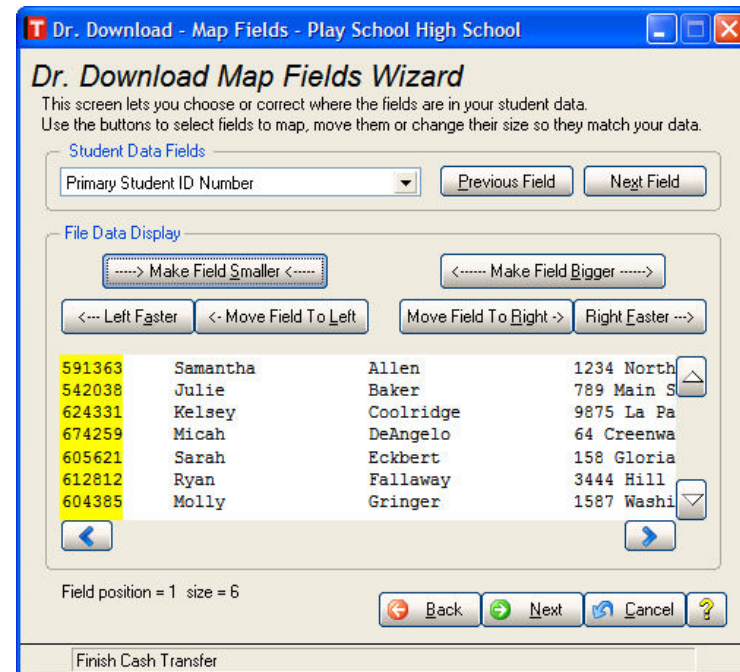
T Dr. Download - Map Fields - Play School High School

Dr. Download Map Fields Wizard

This screen lets you choose or correct where the fields are in your student data.
Use the buttons to select fields to map, move them or change their size so they match your data.

Student Data Fields

Primary Student ID Number

Previous Field

Next Field

File Data Display

-----> Make Field Smaller <-----

<------ Make Field Bigger ------>

<--- Left Faster

<- Move Field To Left

Move Field To Right ->

Right Faster --->

| | | | |
|---|---|---|---|
| 591363 | Samantha | Allen | 1234 North |
| 542038 | Julie | Baker | 789 Main S |
| 624331 | Kelsey | Coolridge | 9875 La Pa |
| 674259 | Micah | DeAngelo | 64 Creenwa |
| 605621 | Sarah | Eckbert | 158 Gloria |
| 612812 | Ryan | Fallaway | 3444 Hill |
| 604385 | Molly | Gringer | 1587 Washi |

Field position = 1 size = 6

Back

Next

Cancel

?

Finish Cash Transfer